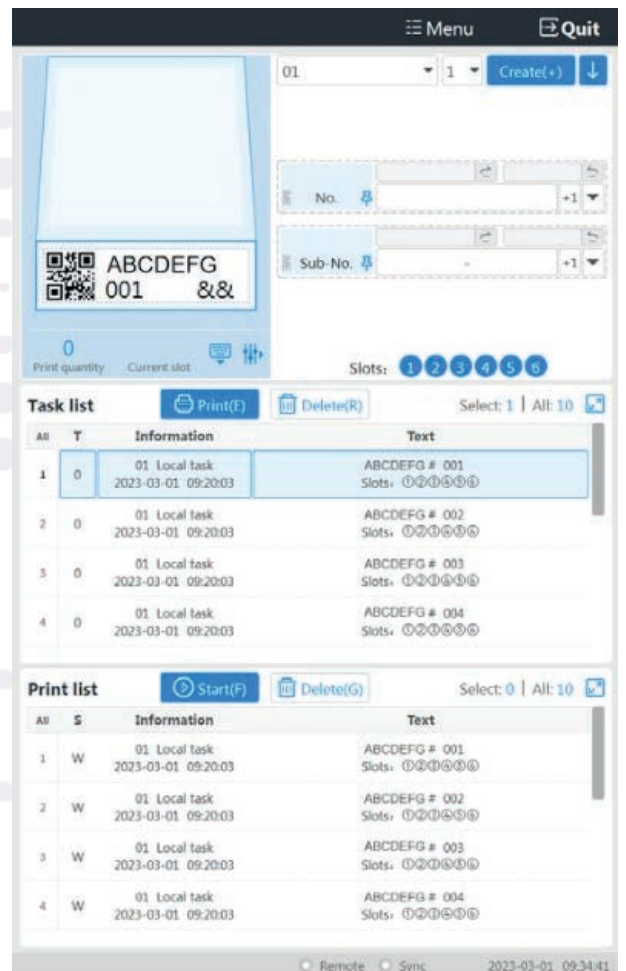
Menu Quit

01 1 Create(+)

No. +1

Sub-No. - +1

ABCDEFG
001 &&

0
Print quantity Current slot

Slots: 1 2 3 4 5 6

Task list Print(F) Delete(R) Select: 1 | All: 10

| All | T | Information | Text |
|---|---|---|---|
| 1 | 0 | 01 Local task 2023-03-01 09:20:03 | ABCDEFG # 001 Slots: ①②③④⑤⑥ |
| 2 | 0 | 01 Local task 2023-03-01 09:20:03 | ABCDEFG # 002 Slots: ①②③④⑤⑥ |
| 3 | 0 | 01 Local task 2023-03-01 09:20:03 | ABCDEFG # 003 Slots: ①②③④⑤⑥ |
| 4 | 0 | 01 Local task 2023-03-01 09:20:03 | ABCDEFG # 004 Slots: ①②③④⑤⑥ |

Print list Start(F) Delete(G) Select: 0 | All: 10

| All | S | Information | Text |
|---|---|---|---|
| 1 | W | 01 Local task 2023-03-01 09:20:03 | ABCDEFG # 001 Slots: ①②③④⑤⑥ |
| 2 | W | 01 Local task 2023-03-01 09:20:03 | ABCDEFG # 002 Slots: ①②③④⑤⑥ |
| 3 | W | 01 Local task 2023-03-01 09:20:03 | ABCDEFG # 003 Slots: ①②③④⑤⑥ |
| 4 | W | 01 Local task 2023-03-01 09:20:03 | ABCDEFG # 004 Slots: ①②③④⑤⑥ |

Remote Sync 2023-03-01 09:34:41